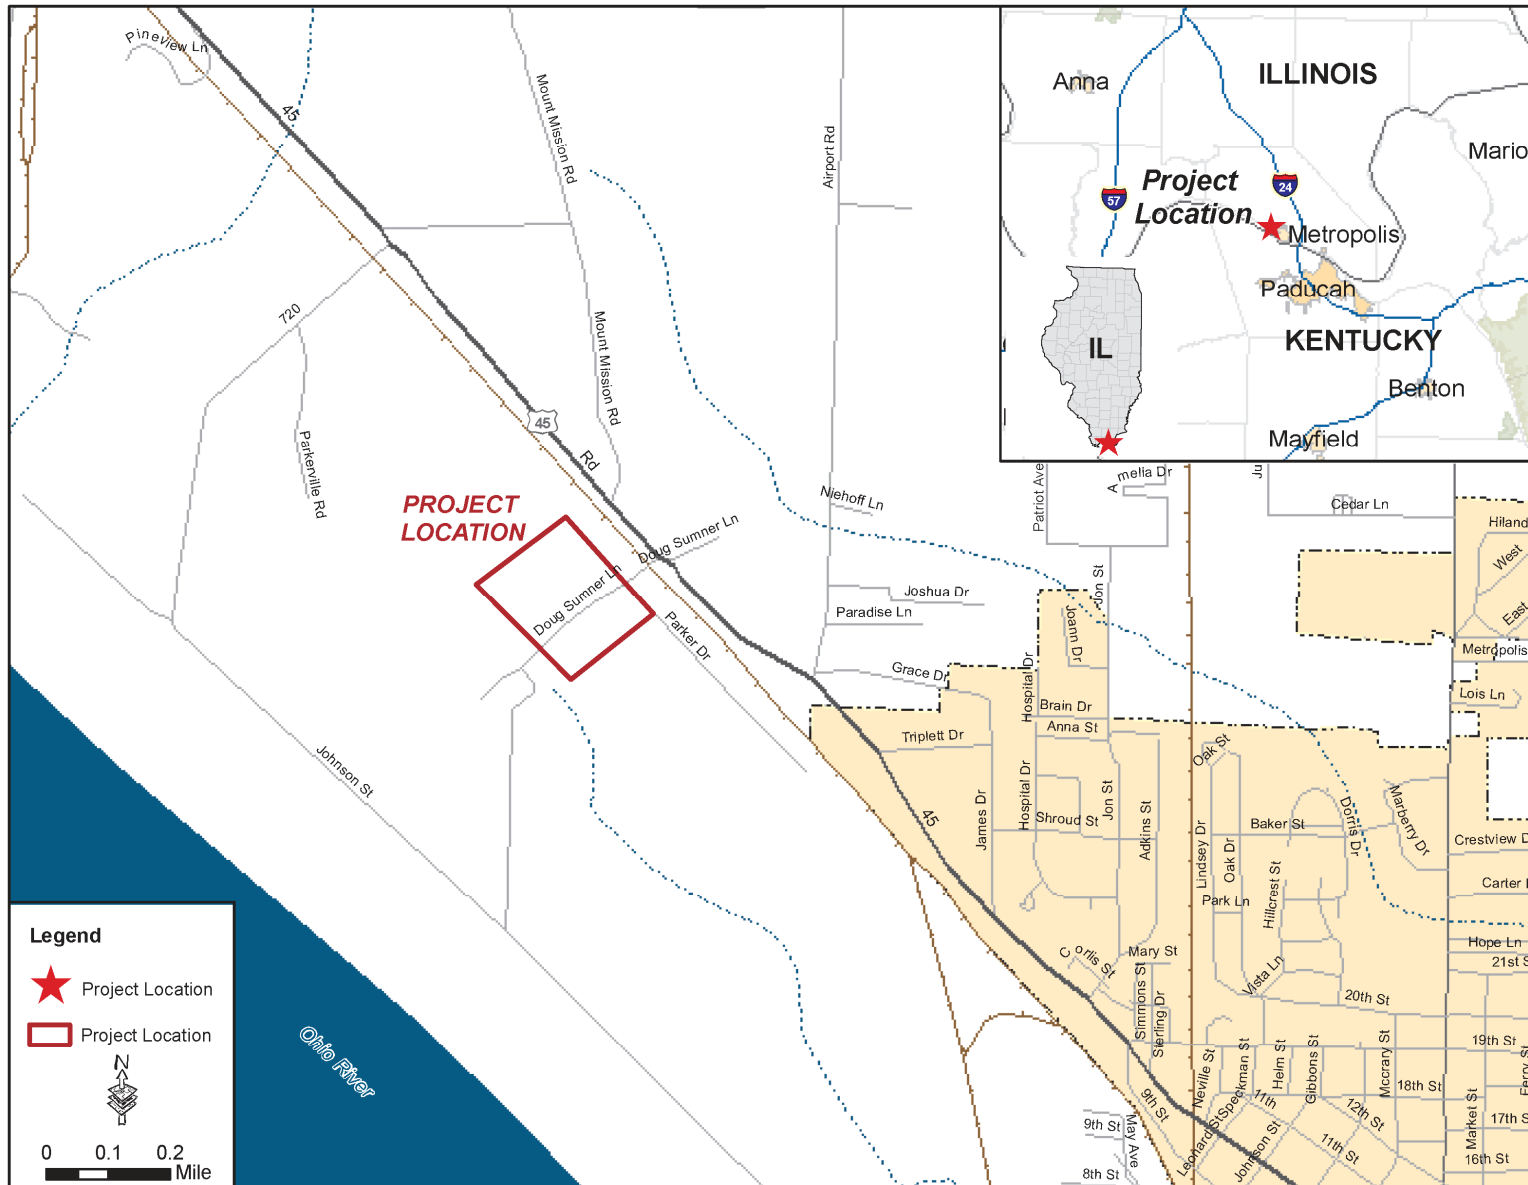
Pineview Ln
45
Mount Mission Rd
Airport Rd
720
Parkerville Rd
Mount Mission Rd
45
Rd
PROJECT LOCATION
Doug Sumner Ln
Doug Sumner Ln
Parker Dr
Niehoff Ln
Joshua Dr
Paradise Ln
Grace Dr
Johnson St
Ohio River
Anna
ILLINOIS
Marion
57
24
Project Location
Metropolis
Paducah
IL
KENTUCKY
Benton
Mayfield
Patriot Ave
Amelia Dr
Cedar Ln
Hiland
West
East
Metropolis
Lois Ln
Jon St
Joann Dr
Hospital Dr
Brain Dr
Anna St
Triplett Dr
James Dr
Hospital Dr
Shroud St
Jon St
Adkins St
Oak St
Lindsey Dr
Oak Dr
Baker St
Dorris Dr
Marberry Dr
Crestview D
Carter
Park Ln
Hillcrest St
45
Corlis St
Mary St
Vista Ln
Hope Ln
21st S
20th St
Simmons St
Sterling Dr
19th St
18th St
Neville St
Speckman St
Helm St
Gibbons St
Mccrary St
12th St
11th St
Market St
17th S
16th St
9th St
9th St
May Ave
8th St
Leonard St
Johnson St
11th
Legend
Project Location
Project Location
N
0 0.1 0.2
Mile